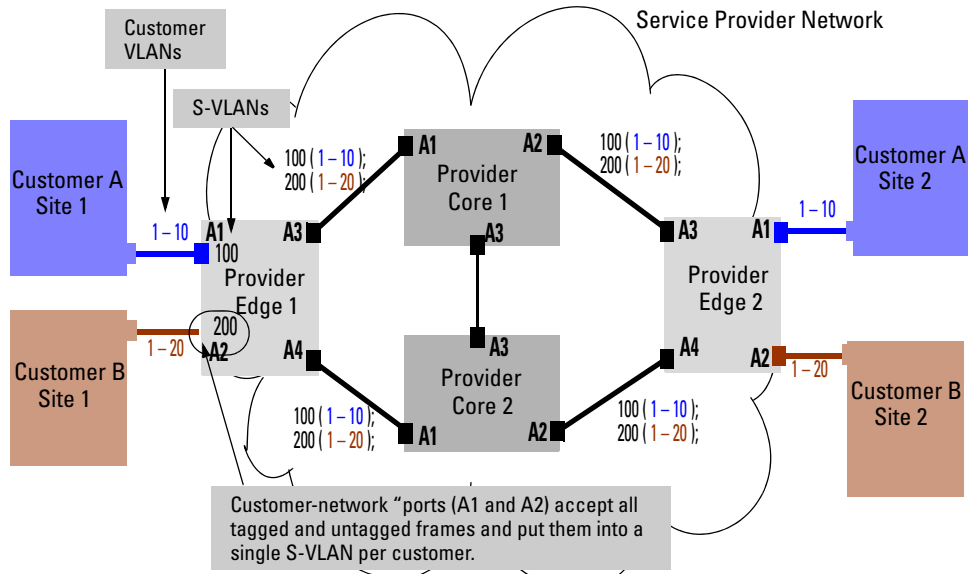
Service Provider Network

Customer VLANs

S-VLANs

Customer A Site 1

Customer B Site 1

Customer A Site 2

Customer B Site 2

Provider Edge 1

Provider Edge 2

Provider Core 1

Provider Core 2

A1 100

200 A2

A3

A4

A1

A2

A3

A1

A2

A3

A3

A4

A1

A2

1 – 10

1 – 20

1 – 10

1 – 20

100 ( 1 – 10 ); 200 ( 1 – 20 );

100 ( 1 – 10 ); 200 ( 1 – 20 );

100 ( 1 – 10 ); 200 ( 1 – 20 );

100 ( 1 – 10 ); 200 ( 1 – 20 );

Customer-network “ports (A1 and A2) accept all tagged and untagged frames and put them into a single S-VLAN per customer.